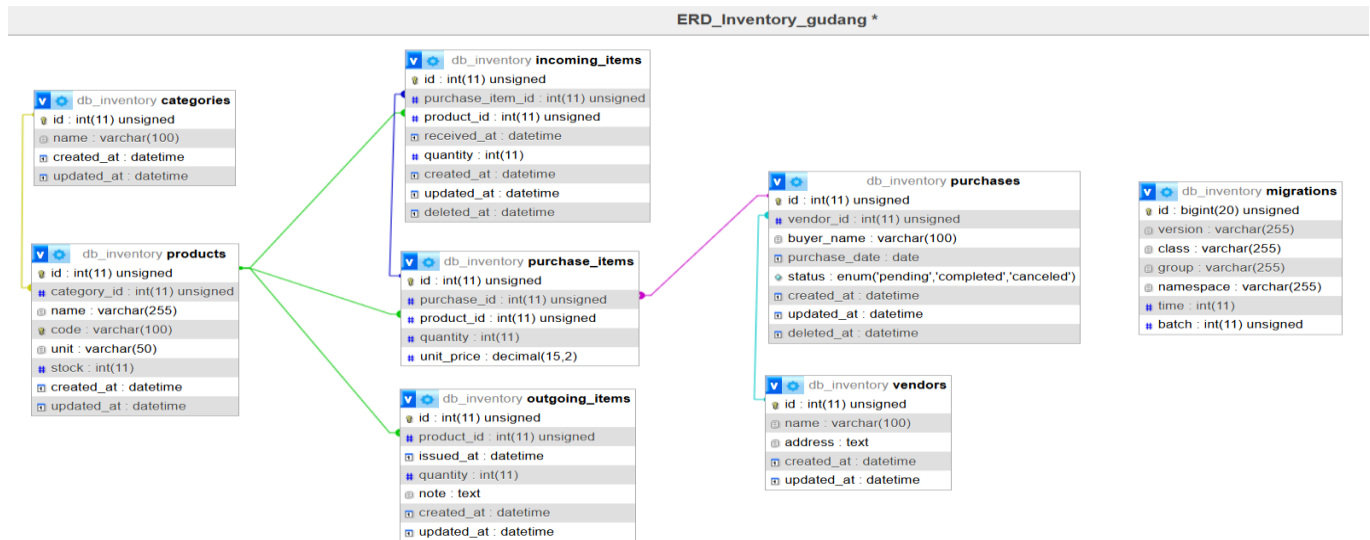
ERD_Inventory_gudang *

db_inventory categories
id : int(11) unsigned
name : varchar(100)
created_at : datetime
updated_at : datetime

db_inventory products
id : int(11) unsigned
category_id : int(11) unsigned
name : varchar(255)
code : varchar(100)
unit : varchar(50)
stock : int(11)
created_at : datetime
updated_at : datetime

db_inventory incoming_items
id : int(11) unsigned
purchase_item_id : int(11) unsigned
product_id : int(11) unsigned
received_at : datetime
quantity : int(11)
created_at : datetime
updated_at : datetime
deleted_at : datetime

db_inventory purchase_items
id : int(11) unsigned
purchase_id : int(11) unsigned
product_id : int(11) unsigned
quantity : int(11)
unit_price : decimal(15,2)

db_inventory outgoing_items
id : int(11) unsigned
product_id : int(11) unsigned
issued_at : datetime
quantity : int(11)
note : text
created_at : datetime
updated_at : datetime

db_inventory purchases
id : int(11) unsigned
vendor_id : int(11) unsigned
buyer_name : varchar(100)
purchase_date : date
status : enum('pending','completed','canceled')
created_at : datetime
updated_at : datetime
deleted_at : datetime

db_inventory vendors
id : int(11) unsigned
name : varchar(100)
address : text
created_at : datetime
updated_at : datetime

db_inventory migrations
id : bigint(20) unsigned
version : varchar(255)
class : varchar(255)
group : varchar(255)
namespace : varchar(255)
time : int(11)
batch : int(11) unsigned